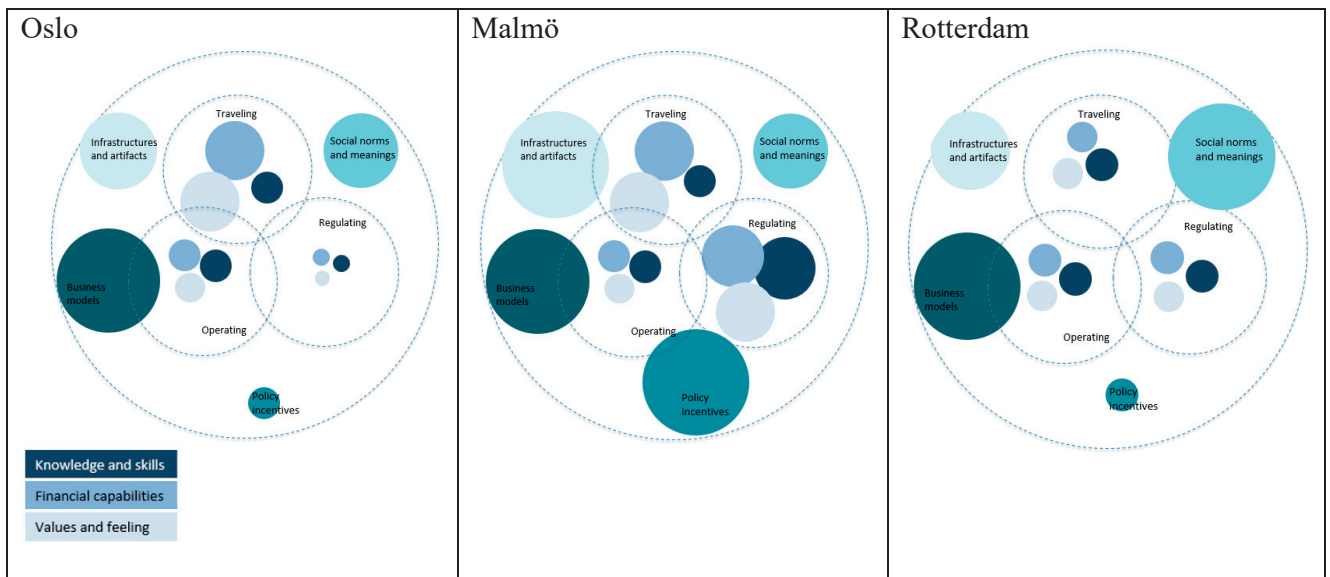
Oslo

Traveling

Infrastructures and artifacts

Social norms and meanings

Regulating

Business models

Operating

Policy incentives

Knowledge and skills

Financial capabilities

Values and feeling

Malmö

Traveling

Infrastructures and artifacts

Social norms and meanings

Regulating

Business models

Operating

Policy incentives

Rotterdam

Traveling

Infrastructures and artifacts

Social norms and meanings

Regulating

Business models

Operating

Policy incentives